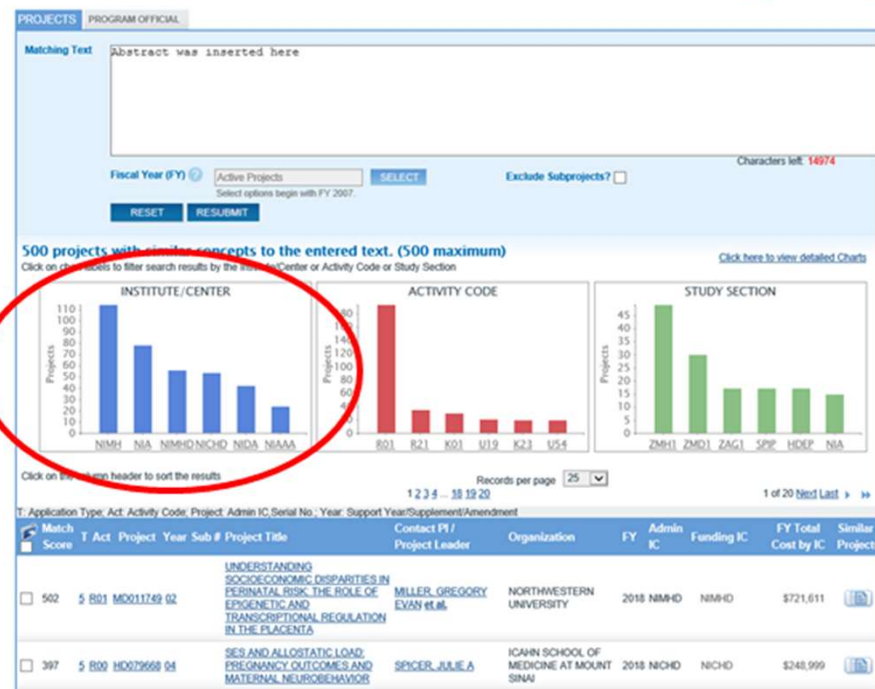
PROJECTS PROGRAM OFFICIAL

Matching Text
Abstract was inserted here

Characters left: 14974

Fiscal Year (FY) Active Projects SELECT
Select options begin with FY 2007.
Exclude Subprojects?

RESET RESUBMIT

500 projects with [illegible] concepts to the entered text. (500 maximum)
Click on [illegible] labels to filter search results by the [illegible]/Center or Activity Code or Study Section

Click here to view detailed Charts

INSTITUTE/CENTER
110
100
90
80
70
60
50
40
30
20
10
0
Projects
NIMH NIA NIMHD NICHD NIDA NIAAA

ACTIVITY CODE
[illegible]
Projects
R01 R21 K01 U19 K23 U54

STUDY SECTION
45
40
35
30
25
20
15
10
5
0
Projects
ZMH1 ZMD1 ZAG1 SPIP HDEP NIA

Click on the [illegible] header to sort the results

Records per page 25
1 2 3 4 ... 18 19 20
1 of 20 Next Last

T: Application Type; Act: Activity Code; Project: Admin IC,Serial No.; Year: Support Year/Supplement/Amendment

| | Match Score | T | Act | Project | Year | Sub # | Project Title | Contact PI / Project Leader | Organization | FY | Admin IC | Funding IC | FY Total Cost by IC | Similar Projects |
|---|---|---|---|---|---|---|---|---|---|---|---|---|---|---|
| | 502 | 5 | R01 | MD011749 | 02 | | UNDERSTANDING SOCIOECONOMIC DISPARITIES IN PERINATAL RISK: THE ROLE OF EPIGENETIC AND TRANSCRIPTIONAL REGULATION IN THE PLACENTA | MILLER, GREGORY EVAN et al. | NORTHWESTERN UNIVERSITY | 2018 | NIMHD | NIMHD | $721,611 | |
| | 397 | 5 | R00 | HD079668 | 04 | | SES AND ALLOSTATIC LOAD: PREGNANCY OUTCOMES AND MATERNAL NEUROBEHAVIOR | SPICER, JULIE A | ICAHN SCHOOL OF MEDICINE AT MOUNT SINAI | 2018 | NICHD | NICHD | $248,999 | |